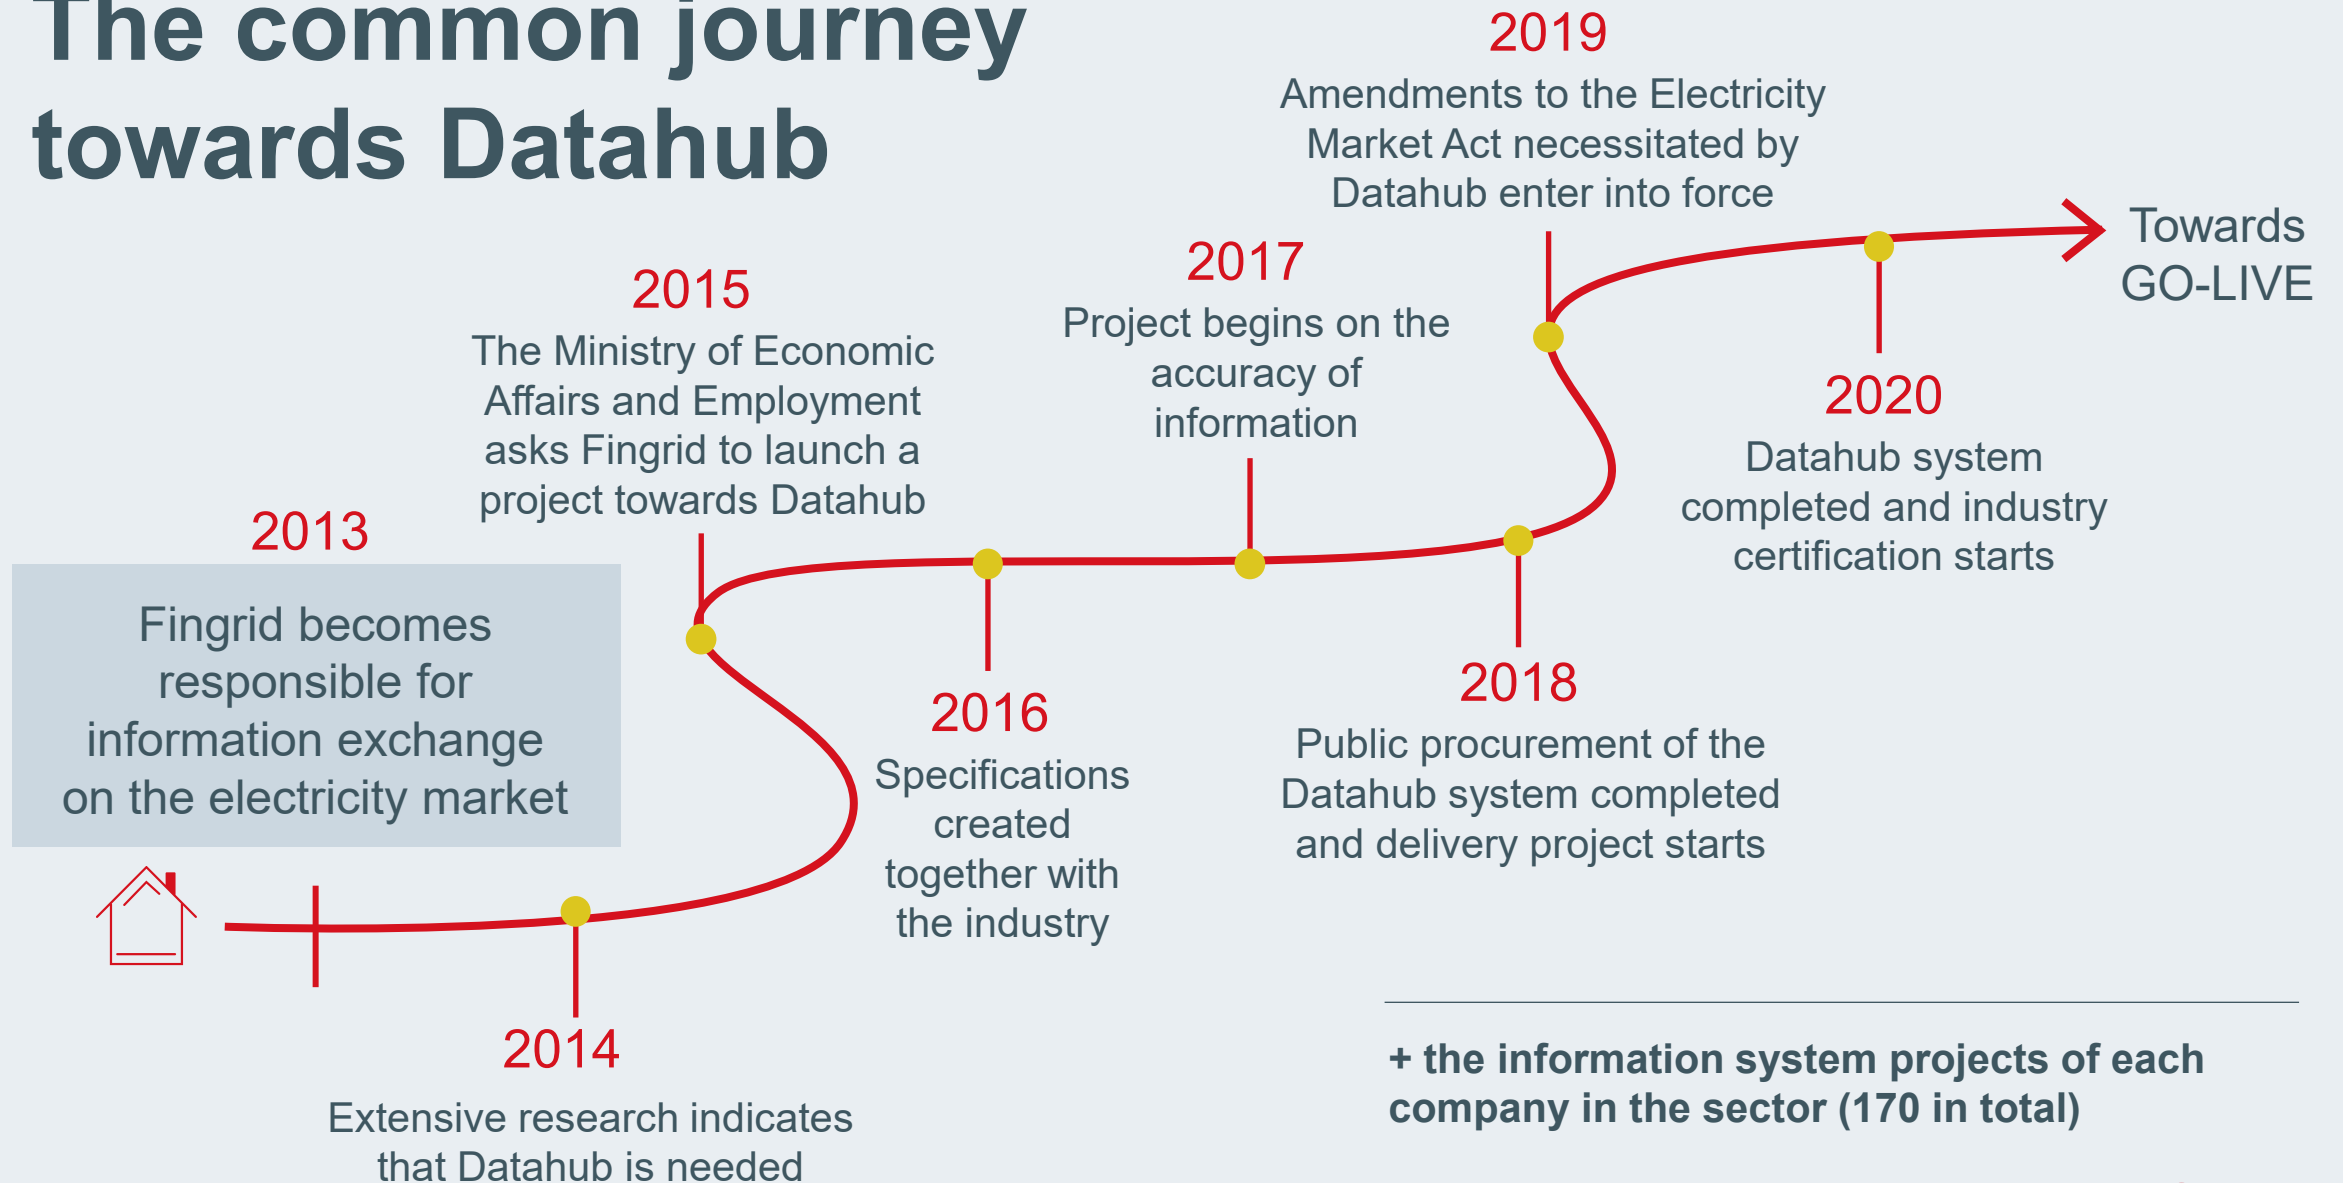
The common journey towards Datahub

2019
Amendments to the Electricity Market Act necessitated by Datahub enter into force

Towards GO-LIVE

2015
The Ministry of Economic Affairs and Employment asks Fingrid to launch a project towards Datahub

2017
Project begins on the accuracy of information

2020
Datahub system completed and industry certification starts

2013
Fingrid becomes responsible for information exchange on the electricity market

2016
Specifications created together with the industry

2018
Public procurement of the Datahub system completed and delivery project starts

2014
Extensive research indicates that Datahub is needed

+ the information system projects of each company in the sector (170 in total)